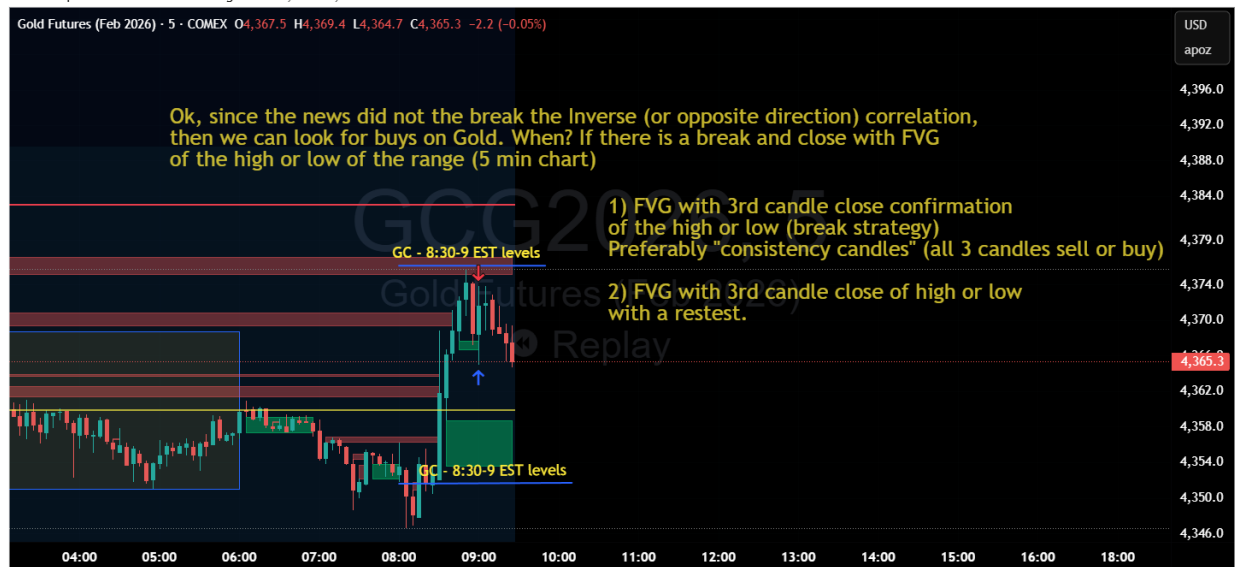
Gold Futures (Feb 2026) · 5 · COMEX O4,367.5 H4,369.4 L4,364.7 C4,365.3 −2.2 (−0.05%)

USD
apoz

Ok, since the news did not the break the Inverse (or opposite direction) correlation, then we can look for buys on Gold. When? If there is a break and close with FVG of the high or low of the range (5 min chart)

1) FVG with 3rd candle close confirmation of the high or low (break strategy) Preferably "consistency candles" (all 3 candles sell or buy)

2) FVG with 3rd candle close of high or low with a restest.

GCG2026, 5
Gold Futures (Feb 2026)
Replay

GC - 8:30-9 EST levels

GC - 8:30-9 EST levels

4,396.0
4,392.0
4,388.0
4,384.0
4,379.0
4,374.0
4,370.0
4,365.3
4,362.0
4,358.0
4,354.0
4,350.0
4,346.0

04:00
05:00
06:00
07:00
08:00
09:00
10:00
11:00
12:00
13:00
14:00
15:00
16:00
18:00